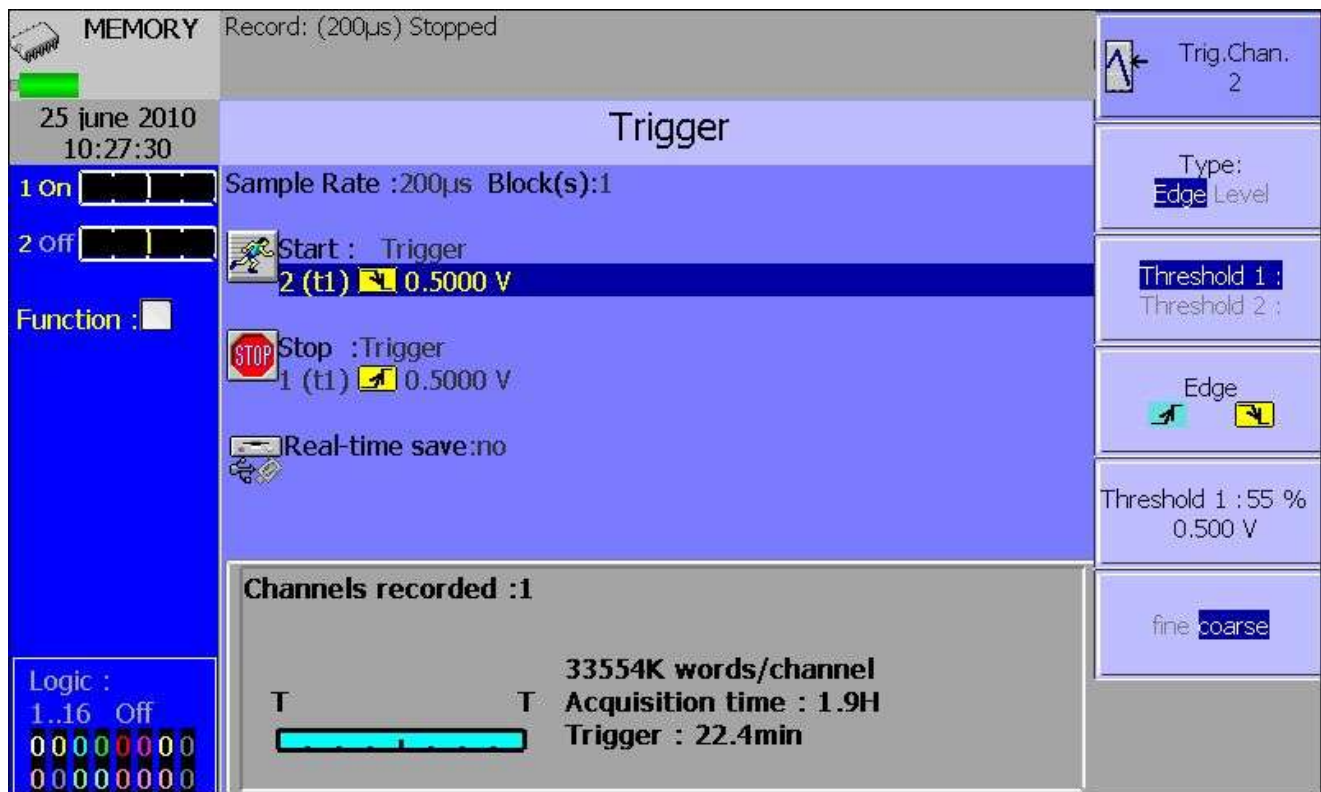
MEMORY

Record: (200µs) Stopped

Trig.Chan.
2

25 june 2010
10:27:30

Trigger

1 On

2 Off

Function :

Sample Rate :200µs Block(s):1

Start : Trigger
2 (t1) 0.5000 V

Stop :Trigger
1 (t1) 0.5000 V

Real-time save:no

Type:
Edge Level

Threshold 1 :
Threshold 2 :

Edge

Threshold 1 : 55 %
0.500 V

fine coarse

Channels recorded :1

T T

33554K words/channel
Acquisition time : 1.9H
Trigger : 22.4min

Logic :
1..16 Off
00000000
00000000